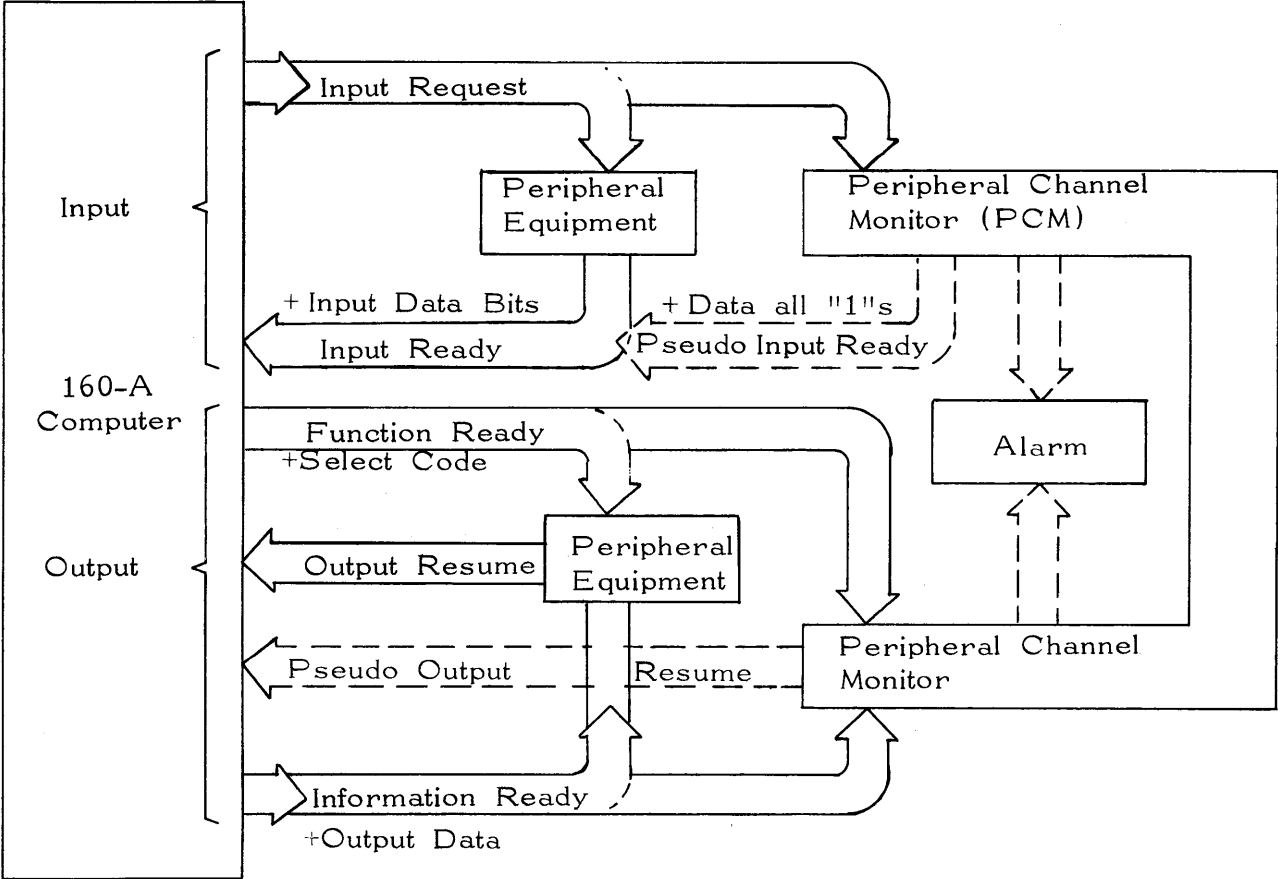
Input Request

Peripheral Equipment

Peripheral Channel Monitor (PCM)

Input

+ Input Data Bits

+ Data all "1"s

Input Ready

Pseudo Input Ready

160-A Computer

Function Ready

+Select Code

Alarm

Output

Output Resume

Peripheral Equipment

Pseudo Output

Resume

Peripheral Channel Monitor

Information Ready

+Output Data